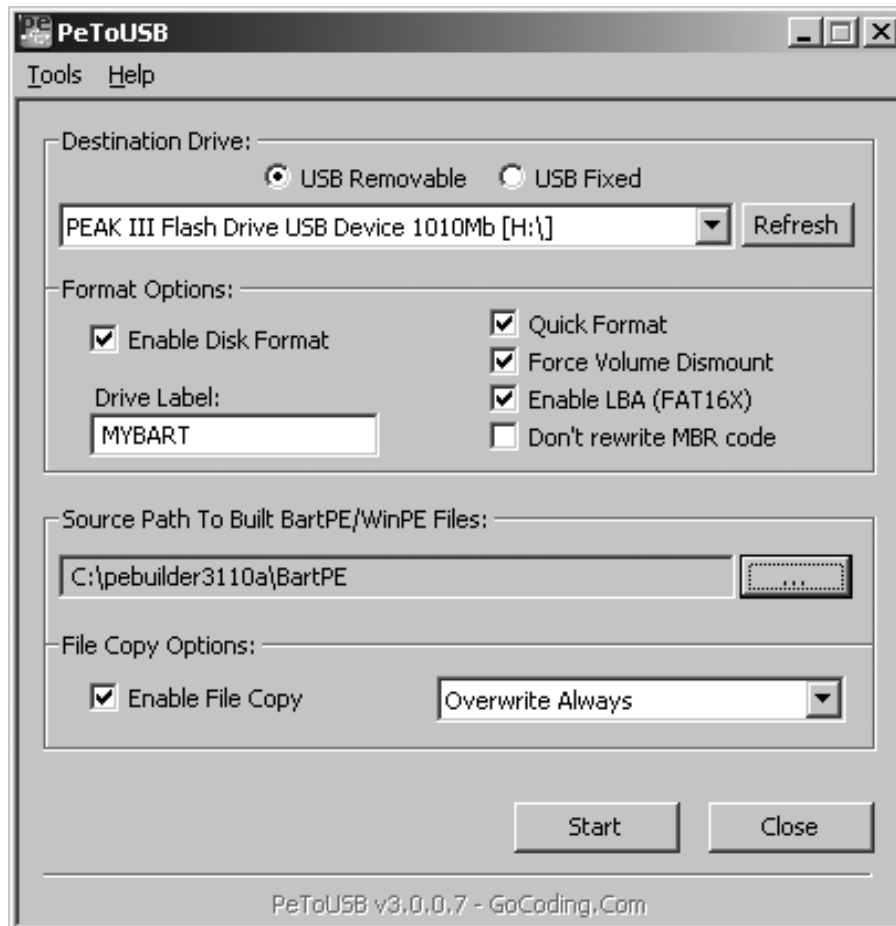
PeToUSB

Tools Help

Destination Drive:

USB Removable USB Fixed

PEAK III Flash Drive USB Device 1010Mb [H:\]

Refresh

Format Options:

Enable Disk Format

Drive Label:

MYBART

Quick Format

Force Volume Dismount

Enable LBA (FAT16X)

Don't rewrite MBR code

Source Path To Built BartPE/WinPE Files:

C:\pebuilder3110a\BartPE

...

File Copy Options:

Enable File Copy

Overwrite Always

Start

Close

PeToUSB v3.0.0.7 - GoCoding.Com